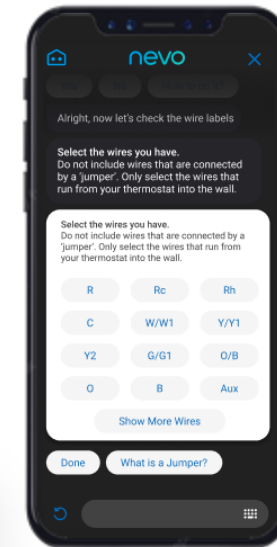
nevo

Alright, now let's check the wire labels

Select the wires you have.
Do not include wires that are connected by a 'jumper'. Only select the wires that run from your thermostat into the wall.

Select the wires you have.
Do not include wires that are connected by a 'jumper'. Only select the wires that run from your thermostat into the wall.

R
Rc
Rh
C
W/W1
Y/Y1
Y2
G/G1
O/B
O
B
Aux
Show More Wires

Done
What is a Jumper?